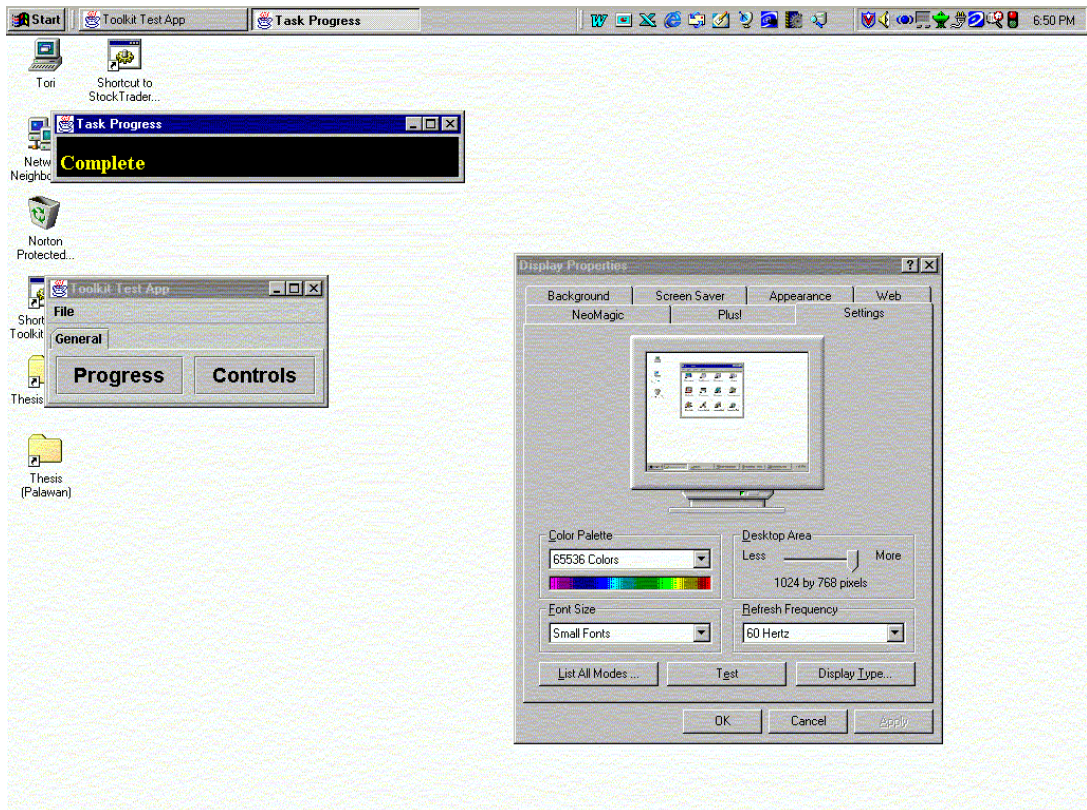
Start Toolkit Test App Task Progress 6:50 PM

Tori

Shortcut to StockTrader...

Task Progress

Complete

Netw Neighbo

Norton Protected...

Short Toolkit

Thesis

Toolkit Test App

File

General

Progress

Controls

Thesis (Palawan)

Display Properties

Background
Screen Saver
Appearance
Web
NeoMagic
Plus!
Settings

Color Palette
65536 Colors

Desktop Area
Less
More
1024 by 768 pixels

Font Size
Small Fonts

Refresh Frequency
60 Hertz

List All Modes ...
Test
Display Type...

OK
Cancel
Apply